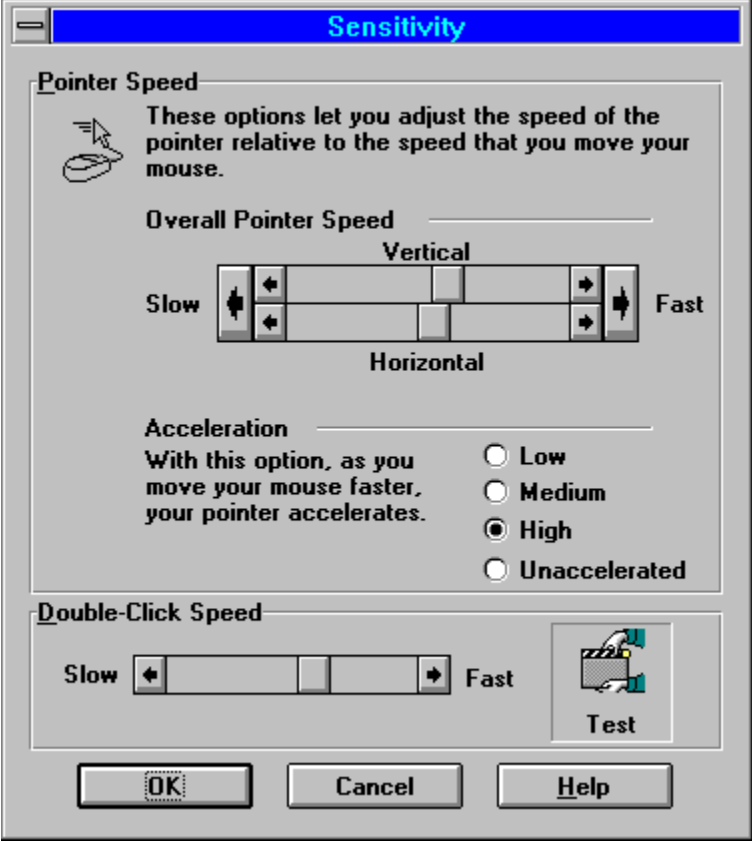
Sensitivity

Pointer Speed

These options let you adjust the speed of the pointer relative to the speed that you move your mouse.

Overall Pointer Speed

Vertical

Slow

Fast

Horizontal

Acceleration

With this option, as you move your mouse faster, your pointer accelerates.

Low

Medium

High

Unaccelerated

Double-Click Speed

Slow

Fast

Test

OK

Cancel

Help